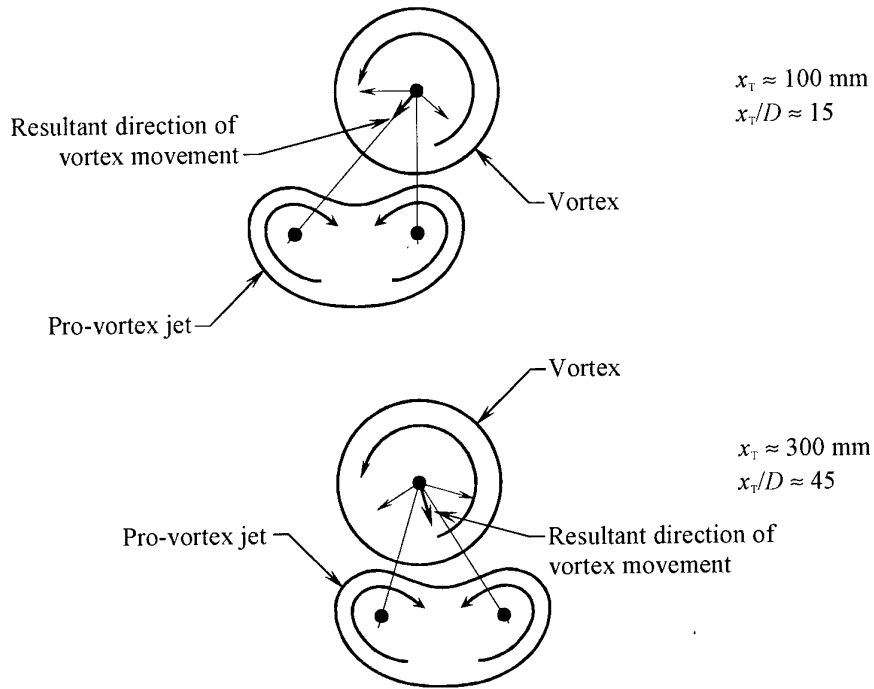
$x_T \approx 100$ mm
$x_T/D \approx 15$

Resultant direction of vortex movement

Vortex

Pro-vortex jet

Vortex

$x_T \approx 300$ mm
$x_T/D \approx 45$

Pro-vortex jet

Resultant direction of vortex movement